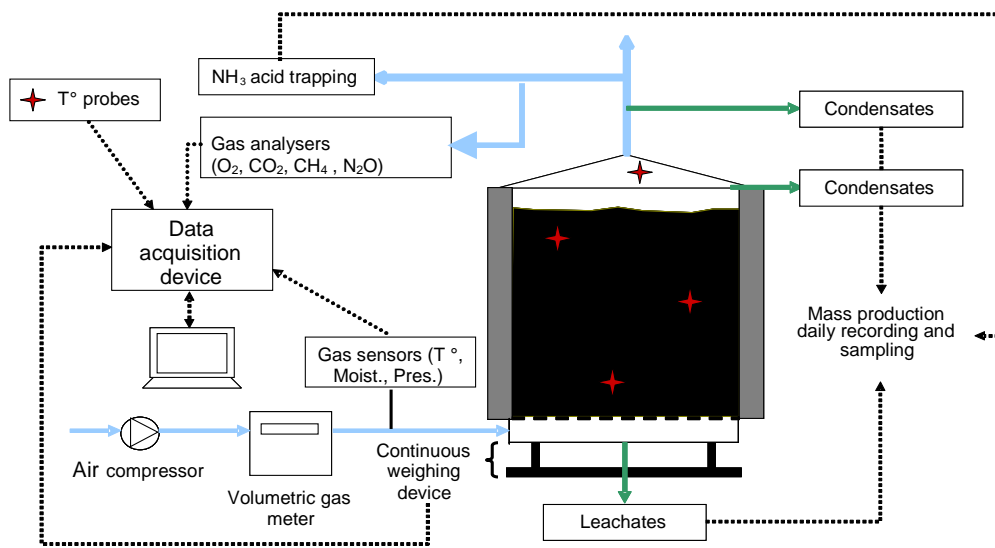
$NH_3$ acid trapping

T° probes

Gas analysers ($O_2$, $CO_2$, $CH_4$ , $N_2O$)

Condensates

Condensates

Data acquisition device

Mass production daily recording and sampling

Gas sensors (T °, Moist., Pres.)

Air compressor

Volumetric gas meter

Continuous weighing device

Leachates